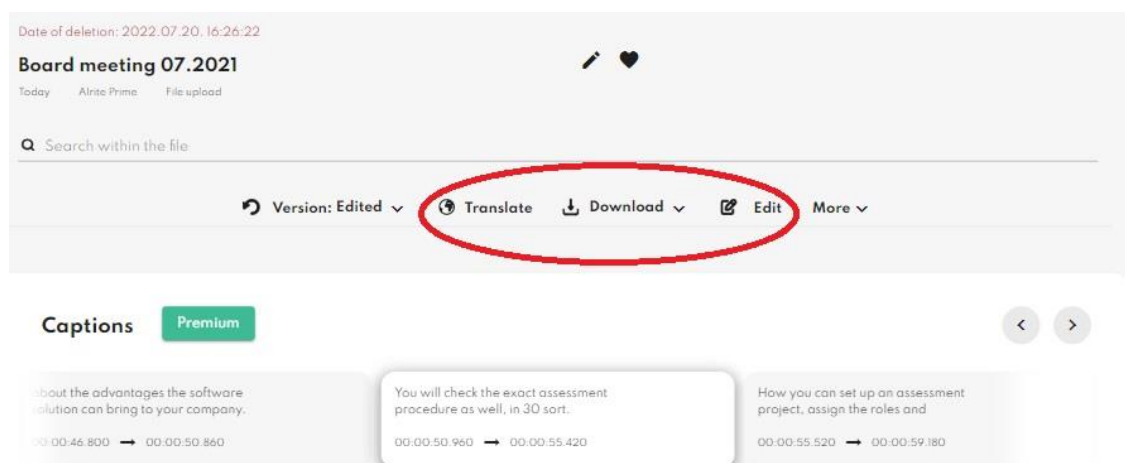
Date of deletion: 2022.07.20. 16:26:22

Board meeting 07.2021

Today Alrite Prime File upload

Search within the file

Version: Edited Translate Download Edit More

Captions Premium

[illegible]bout the advantages the software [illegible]olution can bring to your company.

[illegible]0:00:46.800 → 00:00:50.860

You will check the exact assessment procedure as well, in 30 sort.

00:00:50.960 → 00:00:55.420

How you can set up an assessment project, assign the roles and

00:00:55.520 → 00:00:59.180